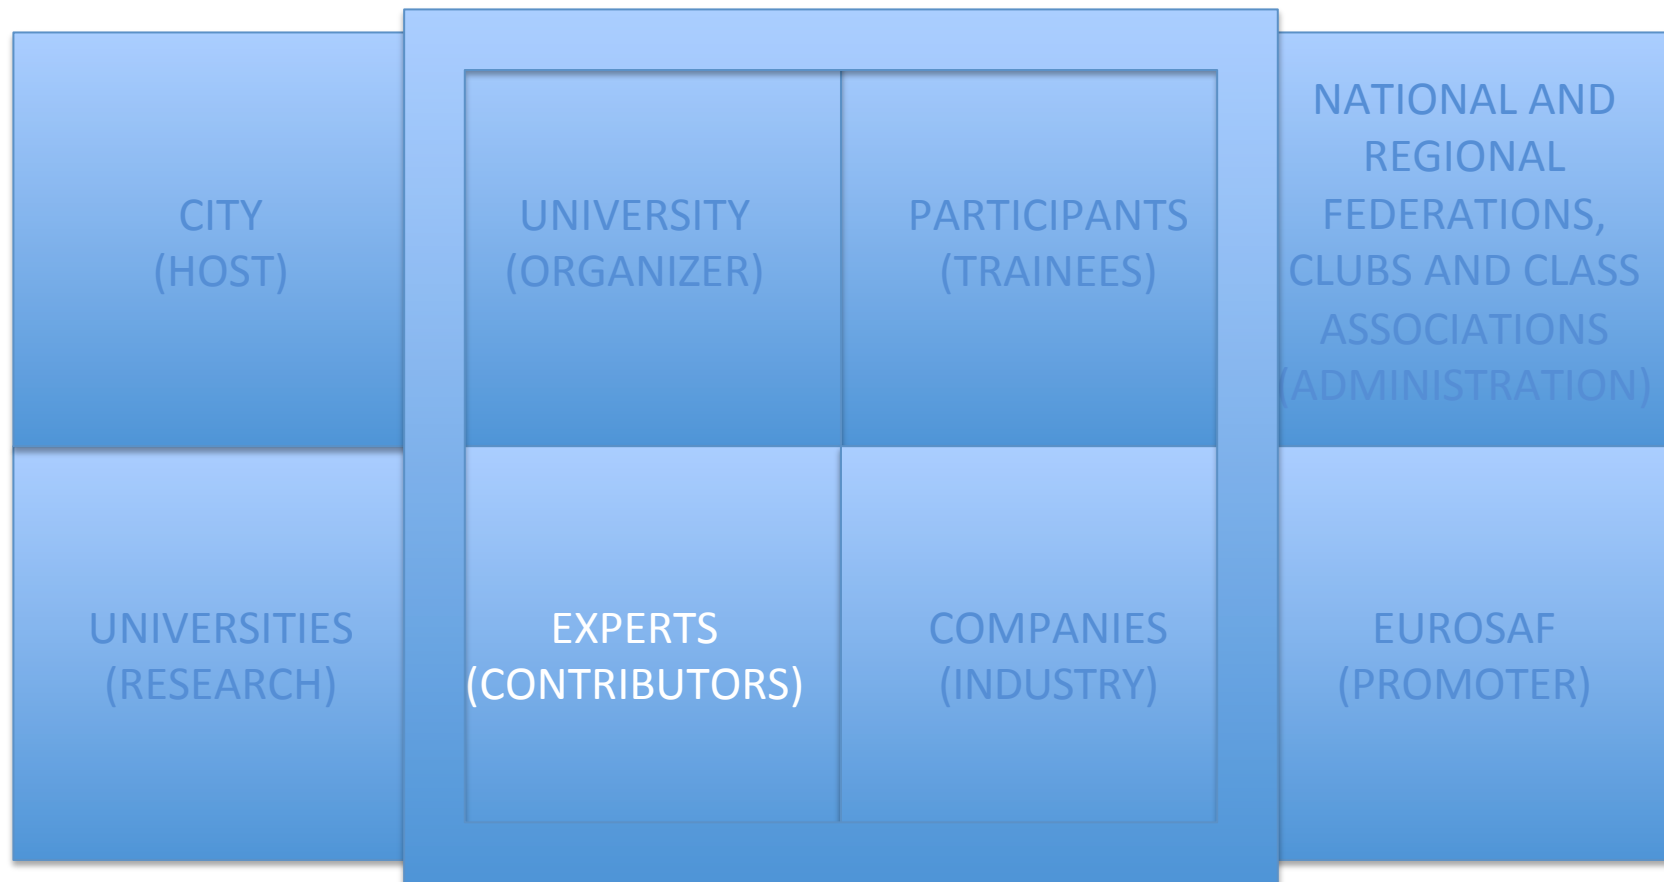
CITY (HOST)

UNIVERSITY (ORGANIZER)

PARTICIPANTS (TRAINEES)

NATIONAL AND REGIONAL FEDERATIONS, CLUBS AND CLASS ASSOCIATIONS (ADMINISTRATION)

UNIVERSITIES (RESEARCH)

EXPERTS (CONTRIBUTORS)

COMPANIES (INDUSTRY)

EUROSAF (PROMOTER)